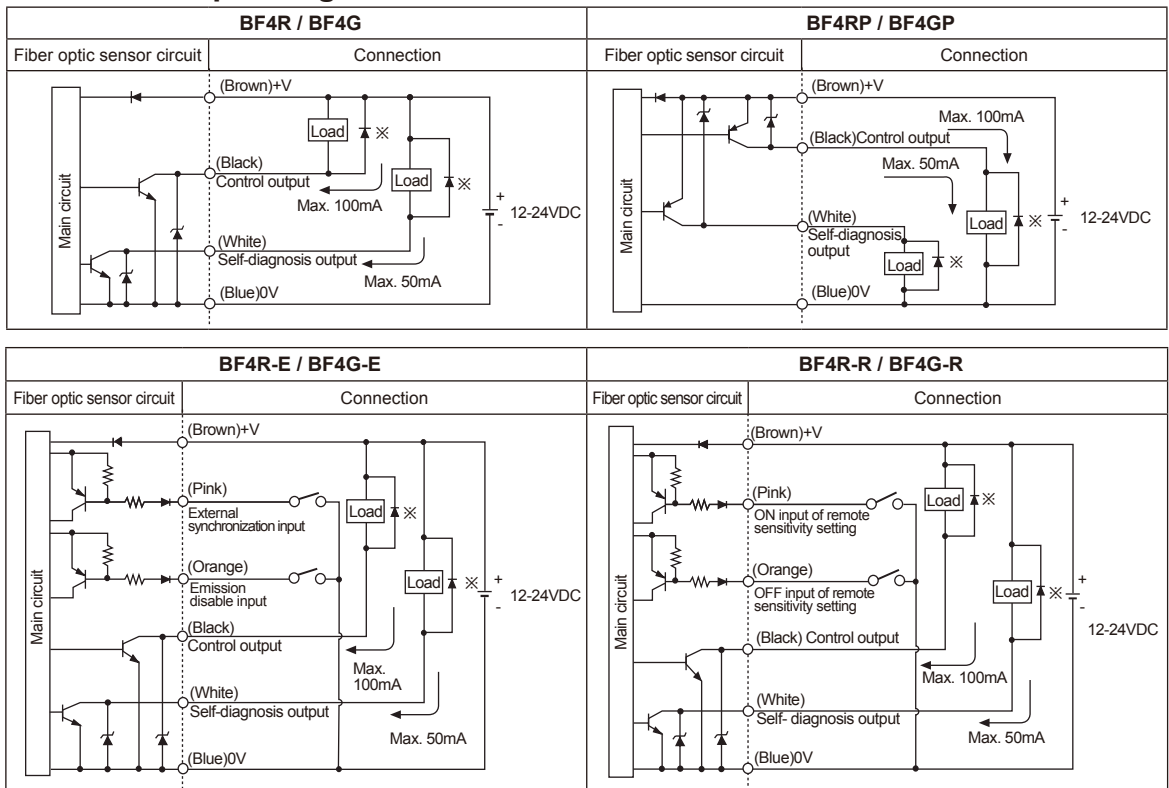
BF4R / BF4G

Fiber optic sensor circuit | Connection

Main circuit
(Brown)+V
Load ※
(Black) Control output
Load ※
Max. 100mA
+ - 12-24VDC
(White) Self-diagnosis output
Max. 50mA
(Blue)0V

BF4RP / BF4GP

Fiber optic sensor circuit | Connection

Main circuit
(Brown)+V
Max. 100mA
(Black)Control output
Max. 50mA
(White) Self-diagnosis output
Load ※
Load ※
+ - 12-24VDC
(Blue)0V

BF4R-E / BF4G-E

Fiber optic sensor circuit | Connection

Main circuit
(Brown)+V
(Pink) External synchronization input
Load ※
(Orange) Emission disable input
Load ※
+ - 12-24VDC
(Black) Control output
Max. 100mA
(White) Self-diagnosis output
Max. 50mA
(Blue)0V

BF4R-R / BF4G-R

Fiber optic sensor circuit | Connection

Main circuit
(Brown)+V
(Pink) ON input of remote sensitivity setting
Load ※
(Orange) OFF input of remote sensitivity setting
Load ※
+ - 12-24VDC
(Black) Control output
Max. 100mA
(White) Self- diagnosis output
Max. 50mA
(Blue)0V